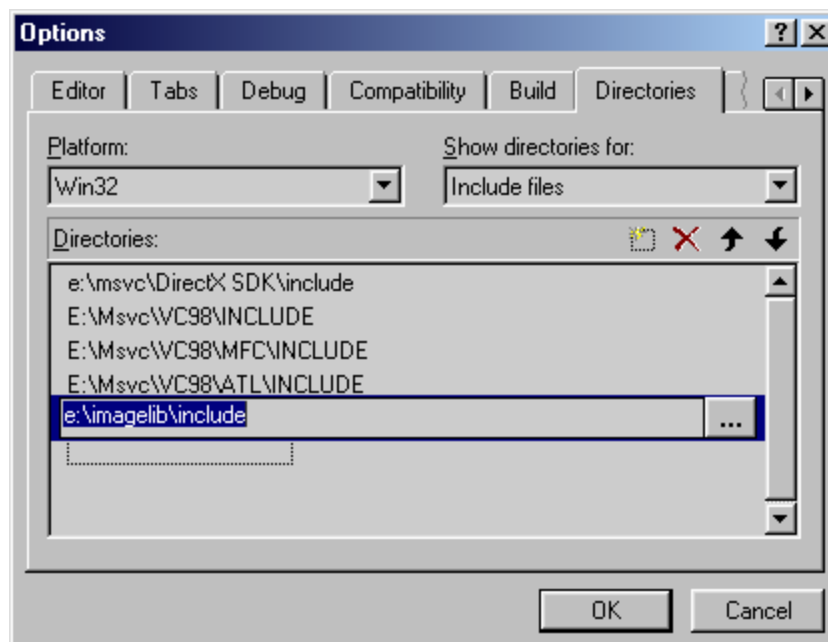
Options

?

Editor | Tabs | Debug | Compatibility | Build | Directories

Platform:
Win32

Show directories for:
Include files

Directories:

e:\msvc\DirectX SDK\include
E:\Msvc\VC98\INCLUDE
E:\Msvc\VC98\MFC\INCLUDE
E:\Msvc\VC98\ATL\INCLUDE
e:\imagelib\include
...

OK
Cancel